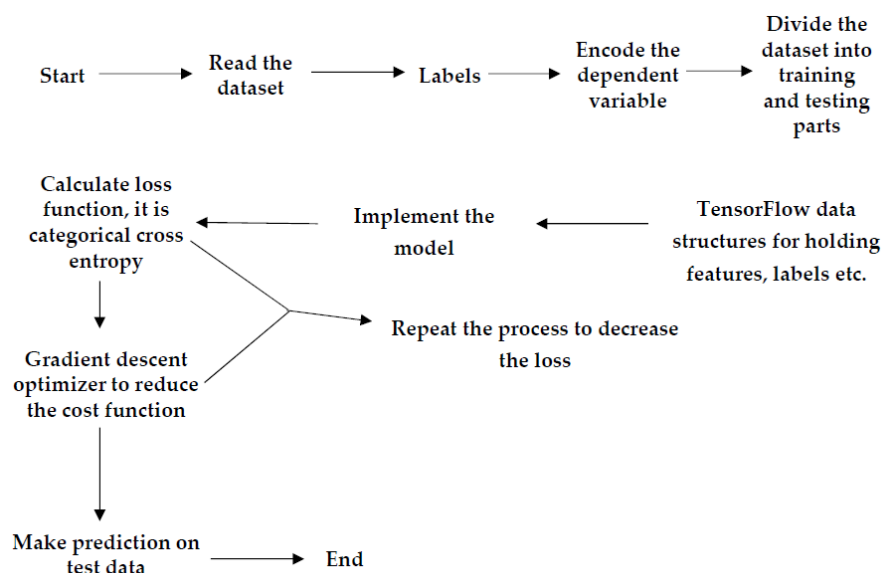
Start

Read the dataset

Labels

Encode the dependent variable

Divide the dataset into training and testing parts

TensorFlow data structures for holding features, labels etc.

Implement the model

Calculate loss function, it is categorical cross entropy

Repeat the process to decrease the loss

Gradient descent optimizer to reduce the cost function

Make prediction on test data

End